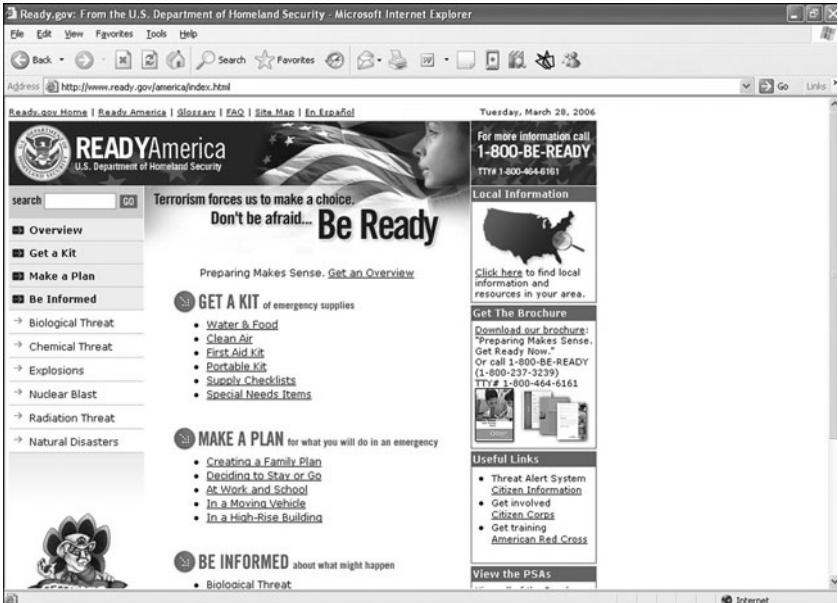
Ready.gov: From the U.S. Department of Homeland Security - Microsoft Internet Explorer

File Edit View Favorites Tools Help

Back Search Favorites

Address http://www.ready.gov/america/index.html Go Links

Ready.gov Home | Ready America | Glossary | FAQ | Site Map | En Español

Tuesday, March 28, 2006

READYAmerica
U.S. Department of Homeland Security

For more information call
1-800-BE-READY
TTY# 1-800-464-6161

search GO

Overview
Get a Kit
Make a Plan
Be Informed
Biological Threat
Chemical Threat
Explosions
Nuclear Blast
Radiation Threat
Natural Disasters

Terrorism forces us to make a choice.
Don't be afraid... Be Ready

Preparing Makes Sense. Get an Overview

GET A KIT of emergency supplies
• Water & Food
• Clean Air
• First Aid Kit
• Portable Kit
• Supply Checklists
• Special Needs Items

MAKE A PLAN for what you will do in an emergency
• Creating a Family Plan
• Deciding to Stay or Go
• At Work and School
• In a Moving Vehicle
• In a High-Rise Building

BE INFORMED about what might happen
• Biological Threat

Local Information
Click here to find local information and resources in your area.

Get The Brochure
Download our brochure: "Preparing Makes Sense. Get Ready Now." Or call 1-800-BE-READY (1-800-237-3239) TTY# 1-800-464-6161

Useful Links
• Threat Alert System Citizen Information
• Get involved Citizen Corps
• Get training American Red Cross

View the PSAs

Internet